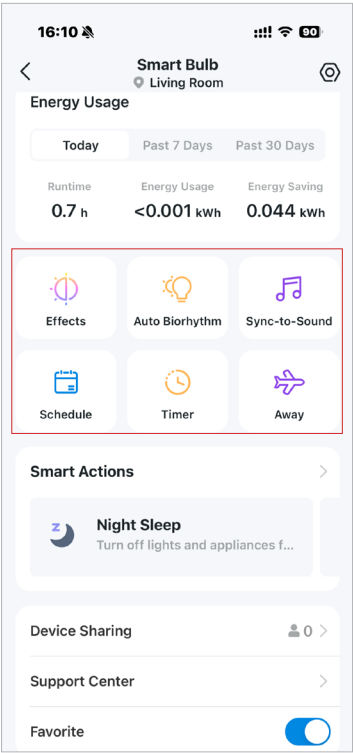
16:10

90

Smart Bulb
Living Room

Energy Usage

Today
Past 7 Days
Past 30 Days

Runtime
0.7 h

Energy Usage
<0.001 kWh

Energy Saving
0.044 kWh

Effects
Auto Biorhythm
Sync-to-Sound

Schedule
Timer
Away

Smart Actions

Night Sleep
Turn off lights and appliances f...

Device Sharing
0

Support Center

Favorite